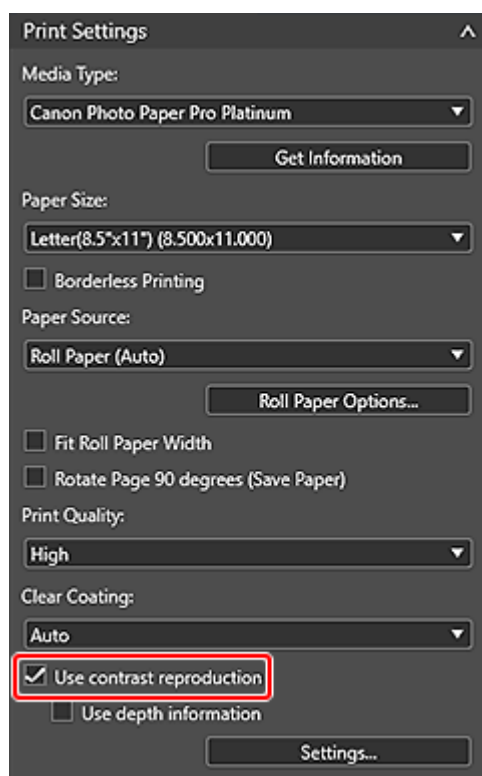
Print Settings

Media Type:

Canon Photo Paper Pro Platinum

Get Information

Paper Size:

Letter(8.5"x11") (8.500x11.000)

Borderless Printing

Paper Source:

Roll Paper (Auto)

Roll Paper Options...

Fit Roll Paper Width

Rotate Page 90 degrees (Save Paper)

Print Quality:

High

Clear Coating:

Auto

Use contrast reproduction

Use depth information

Settings...